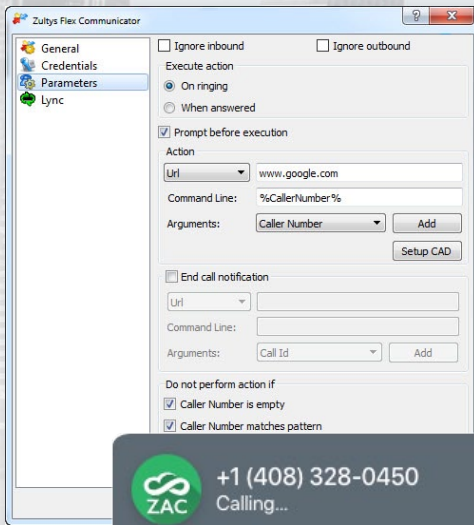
Zultys Flex Communicator

?
X

General
Credentials
Parameters
Lync

Ignore inbound
Ignore outbound

Execute action
On ringing
When answered

Prompt before execution

Action
Url
www.google.com
Command Line: %CallerNumber%
Arguments: Caller Number
Add
Setup CAD

End call notification
Url
Command Line:
Arguments: Call Id
Add

Do not perform action if
Caller Number is empty
Caller Number matches pattern

ZAC
+1 (408) 328-0450
Calling...